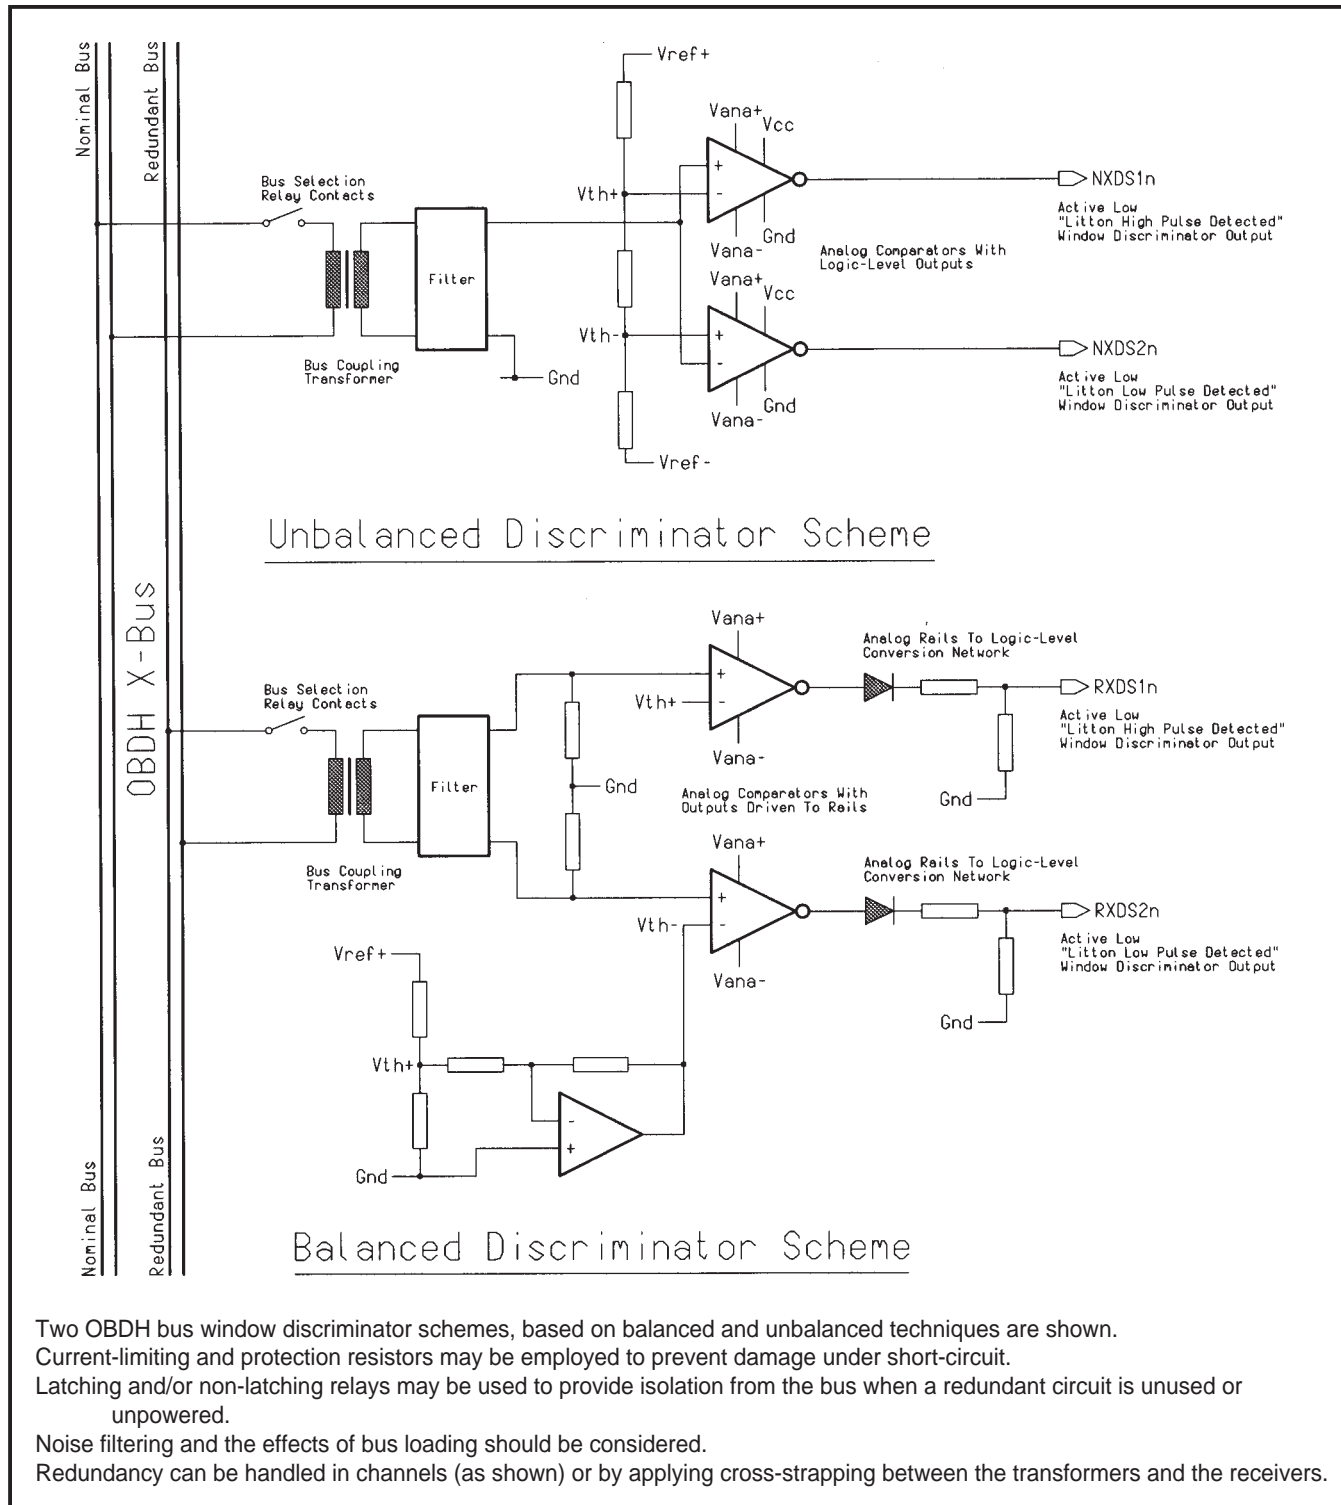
Nominal Bus

Redundant Bus

Vref+

Vana+

Vcc

Bus Selection Relay Contacts

Vth+

NXDS1n

Active Low "Litton High Pulse Detected" Window Discriminator Output

Filter

Vana-

Gnd

Analog Comparators With Logic-Level Outputs

Vana+

Vcc

Vth-

NXDS2n

Bus Coupling Transformer

Gnd

Active Low "Litton Low Pulse Detected" Window Discriminator Output

Vana-

Gnd

Vref-

Unbalanced Discriminator Scheme

OBDH X-Bus

Vana+

Analog Rails To Logic-Level Conversion Network

Bus Selection Relay Contacts

Vth+

RXDS1n

Active Low "Litton High Pulse Detected" Window Discriminator Output

Vana-

Filter

Gnd

Analog Comparators With Outputs Driven To Rails

Gnd

Vana+

Analog Rails To Logic-Level Conversion Network

Bus Coupling Transformer

Vth-

RXDS2n

Active Low "Litton Low Pulse Detected" Window Discriminator Output

Vana-

Vref+

Gnd

Vth+

Gnd

Nominal Bus

Redundant Bus

Balanced Discriminator Scheme

Two OBDH bus window discriminator schemes, based on balanced and unbalanced techniques are shown.
Current-limiting and protection resistors may be employed to prevent damage under short-circuit.
Latching and/or non-latching relays may be used to provide isolation from the bus when a redundant circuit is unused or unpowered.
Noise filtering and the effects of bus loading should be considered.
Redundancy can be handled in channels (as shown) or by applying cross-strapping between the transformers and the receivers.